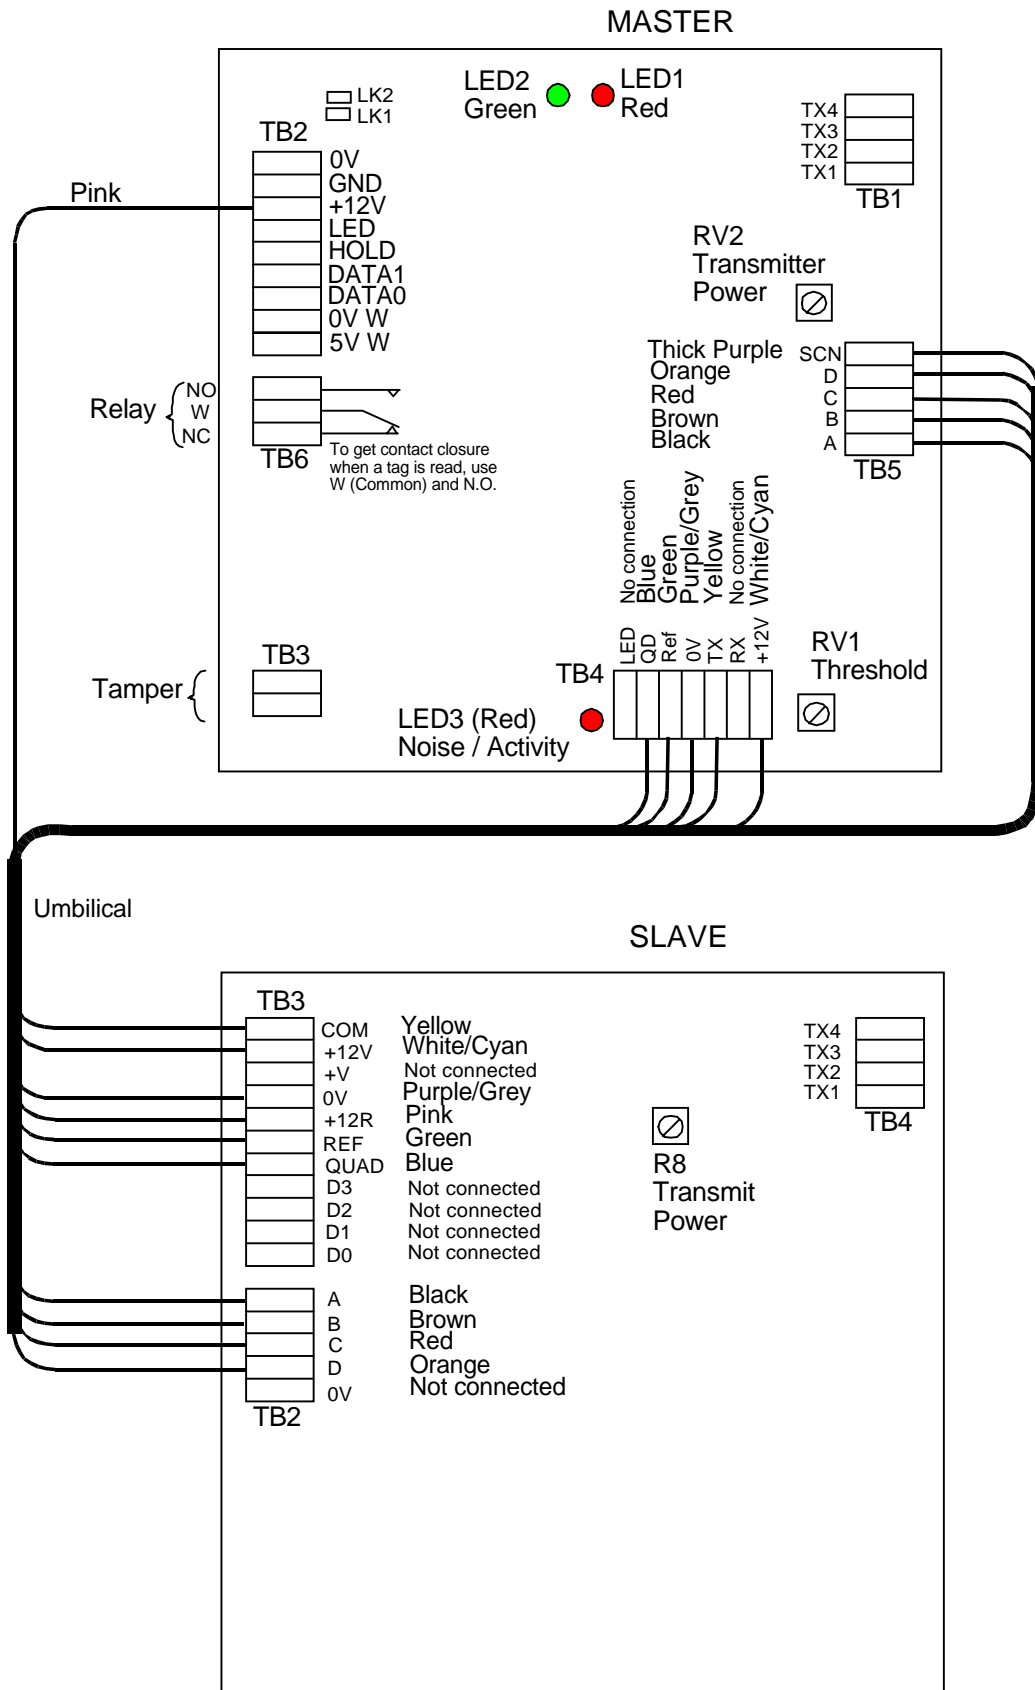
MASTER

LK2
LK1
LED2 Green
LED1 Red
TX4
TX3
TX2
TX1
TB1

TB2
Pink
0V
GND
+12V
LED
HOLD
DATA1
DATA0
0V W
5V W

RV2 Transmitter Power

Thick Purple
Orange
Red
Brown
Black
SCN
D
C
B
A
TB5

Relay
NO
W
NC
TB6
To get contact closure when a tag is read, use W (Common) and N.O.

No connection
Blue
Green
Purple/Grey
Yellow
No connection
White/Cyan

LED
QD
Ref
0V
TX
RX
+12V
TB4

RV1 Threshold

TB3
Tamper

LED3 (Red) Noise / Activity

Umbilical

SLAVE

TB3
COM
+12V
+V
0V
+12R
REF
QUAD
D3
D2
D1
D0
Yellow
White/Cyan
Not connected
Purple/Grey
Pink
Green
Blue
Not connected
Not connected
Not connected
Not connected

TX4
TX3
TX2
TX1
TB4

R8 Transmit Power

A
B
C
D
0V
Black
Brown
Red
Orange
Not connected
TB2